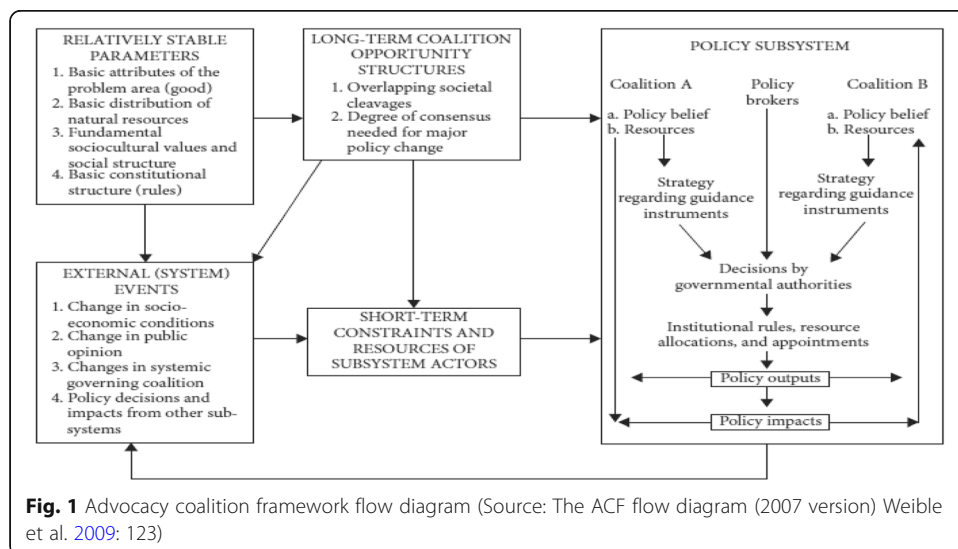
RELATIVELY STABLE PARAMETERS
1. Basic attributes of the problem area (good)
2. Basic distribution of natural resources
3. Fundamental sociocultural values and social structure
4. Basic constitutional structure (rules)

LONG-TERM COALITION OPPORTUNITY STRUCTURES
1. Overlapping societal cleavages
2. Degree of consensus needed for major policy change

EXTERNAL (SYSTEM) EVENTS
1. Change in socioeconomic conditions
2. Change in public opinion
3. Changes in systemic governing coalition
4. Policy decisions and impacts from other subsystems

SHORT-TERM CONSTRAINTS AND RESOURCES OF SUBSYSTEM ACTORS

POLICY SUBSYSTEM

Coalition A
a. Policy belief
b. Resources

Policy brokers

Coalition B
a. Policy belief
b. Resources

Strategy regarding guidance instruments

Strategy regarding guidance instruments

Decisions by governmental authorities

Institutional rules, resource allocations, and appointments

Policy outputs

Policy impacts

**Fig. 1** Advocacy coalition framework flow diagram (Source: The ACF flow diagram (2007 version) Weible et al. 2009: 123)